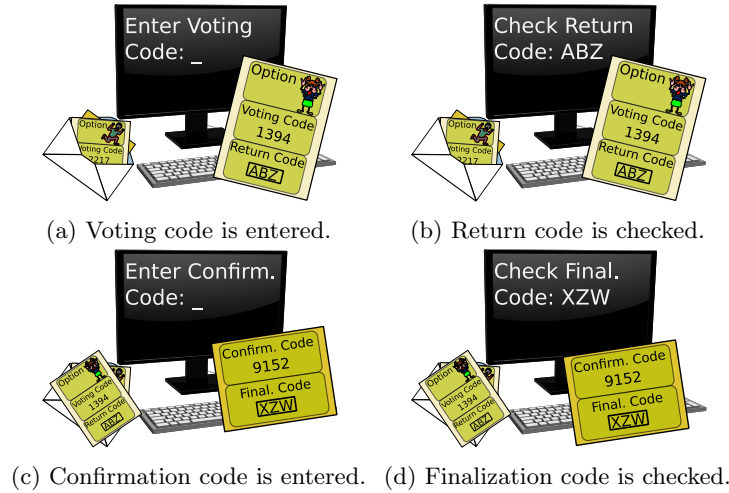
Enter Voting Code: _

Option
Voting Code
1394
Return Code
ABZ

Option
Voting Code
2217

(a) Voting code is entered.

Check Return Code: ABZ

Option
Voting Code
1394
Return Code
ABZ

Option
Voting Code
2217

(b) Return code is checked.

Enter Confirm. Code: _

Confirm. Code
9152
Final. Code
XZW

Option
Voting Code
1394
Return Code
ABZ

(c) Confirmation code is entered.

Check Final. Code: XZW

Confirm. Code
9152
Final. Code
XZW

Option
Voting Code
1394
Return Code
ABZ

(d) Finalization code is checked.